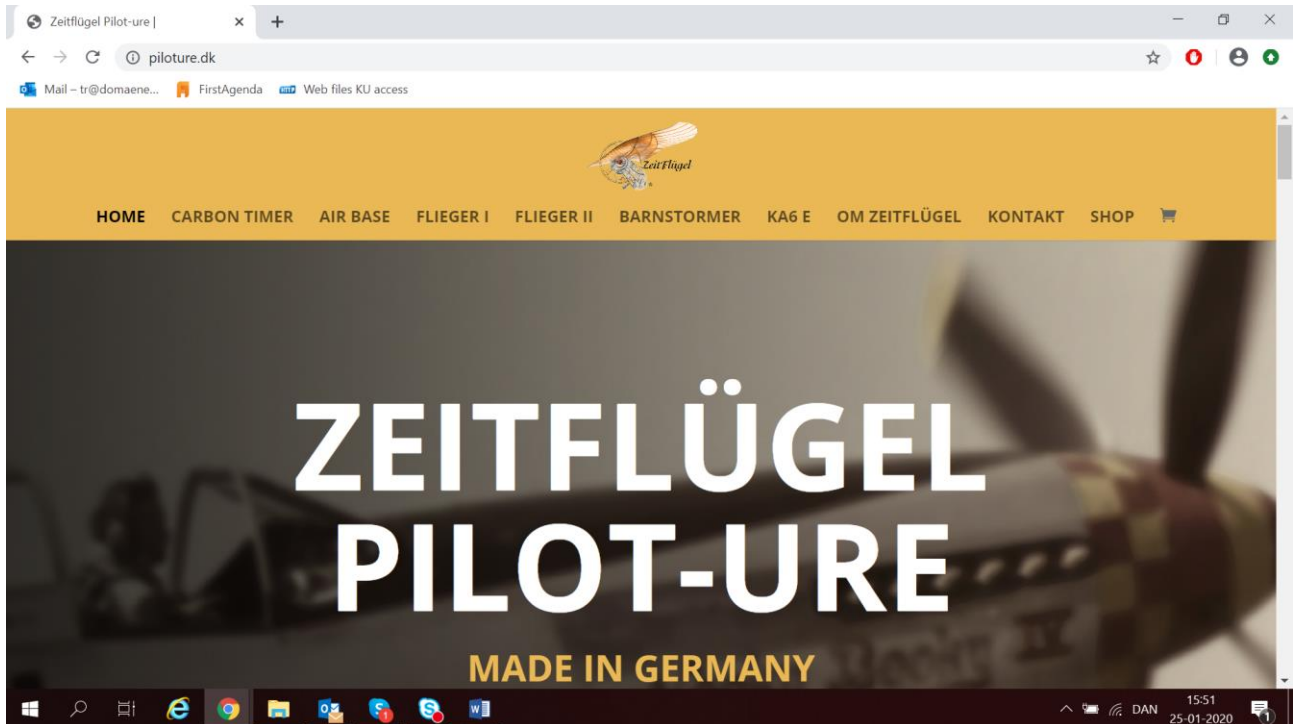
Zeitflügel Pilot-ure |
piloture.dk
Mail – tr@domaene... FirstAgenda Web files KU access

ZeitFlügel

HOME CARBON TIMER AIR BASE FLIEGER I FLIEGER II BARNSTORMER KA6 E OM ZEITFLÜGEL KONTAKT SHOP

ZEITFLÜGEL PILOT-URE

MADE IN GERMANY

DAN 15:51 25-01-2020